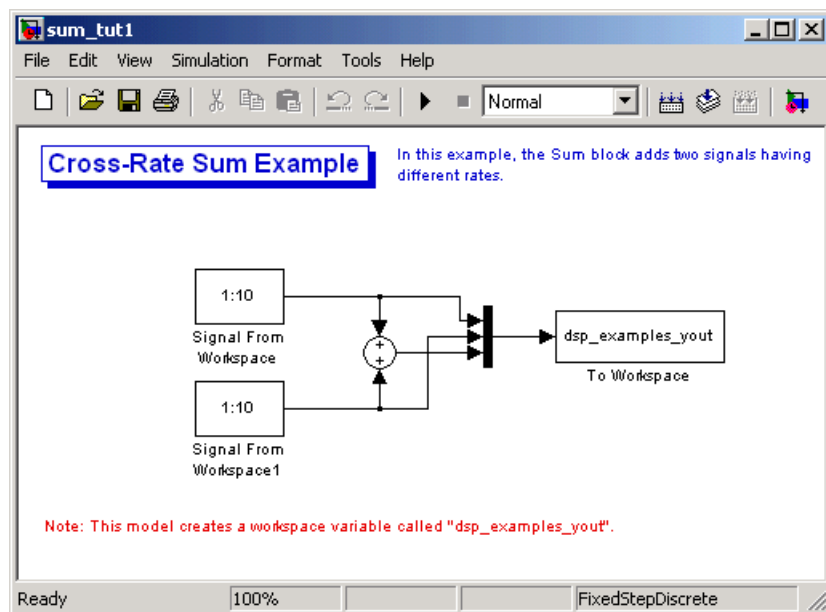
sum_tut1

File Edit View Simulation Format Tools Help

Normal

Cross-Rate Sum Example

In this example, the Sum block adds two signals having different rates.

1:10

Signal From Workspace

+

+

1:10

Signal From Workspace1

dsp_examples_yout

To Workspace

Note: This model creates a workspace variable called "dsp_examples_yout".

Ready | 100% | | | FixedStepDiscrete